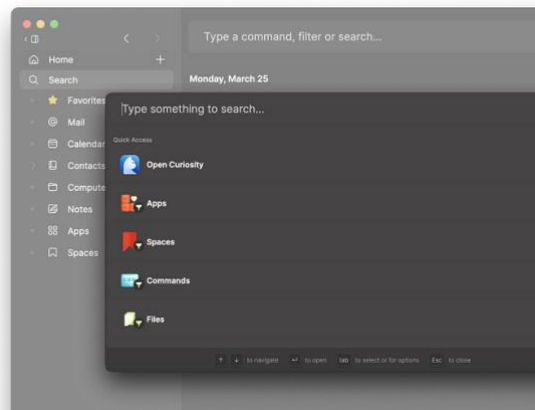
Home
Search
Favorites
Mail
Calendar
Contacts
Compute
Notes
Apps
Spaces

Type a command, filter or search...

Monday, March 25

Type something to search...

Quick Access

Open Curiosity

Apps

Spaces

Commands

Files

↑ ↓ to navigate ↵ to open tab to select or for options Esc to close